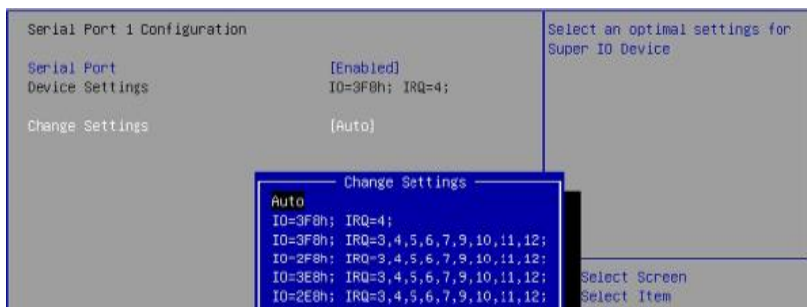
Serial Port 1 Configuration

Serial Port [Enabled]
Device Settings IO=3F8h; IRQ=4;

Change Settings [Auto]

Change Settings
Auto
IO=3F8h; IRQ=4;
IO=3F8h; IRQ=3,4,5,6,7,9,10,11,12;
IO=2F8h; IRQ=3,4,5,6,7,9,10,11,12;
IO=3E8h; IRQ=3,4,5,6,7,9,10,11,12;
IO=2E8h; IRQ=3,4,5,6,7,9,10,11,12;

Select an optimal settings for Super IO Device

Select Screen
Select Item